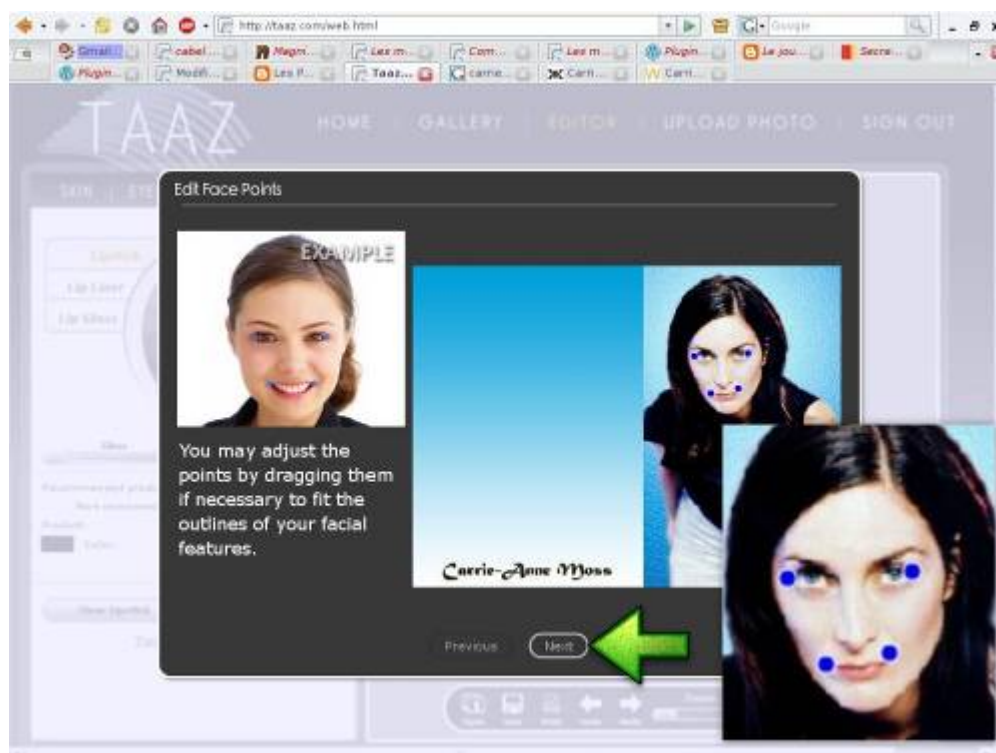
http://taaz.com/web.html

Google

Gmail... cabel... Magni... Les m... Com... Les m... Plugin... Le jou... Secre...

Plugin... Modifi... Les P... Taaz... carrie... Carri... Carri...

TAAZ

HOME | GALLERY | EDITOR | UPLOAD PHOTO | SIGN OUT

Edit Face Points

EXAMPLE

You may adjust the points by dragging them if necessary to fit the outlines of your facial features.

Carrie-Anne Moss

Previous

Next